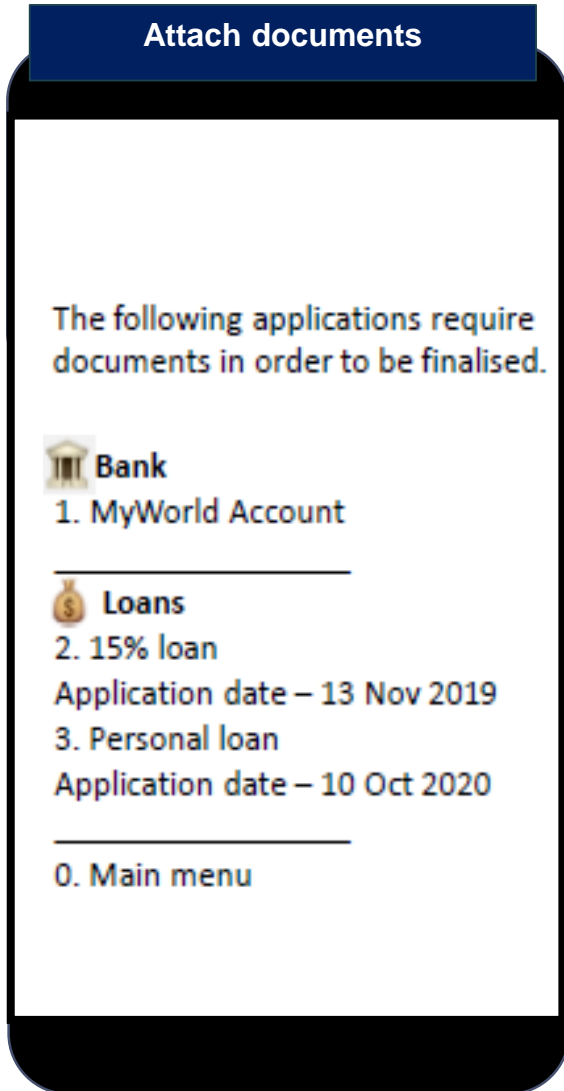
Attach documents

The following applications require documents in order to be finalised.

Bank
1. MyWorld Account

Loans
2. 15% loan
Application date – 13 Nov 2019
3. Personal loan
Application date – 10 Oct 2020

0. Main menu